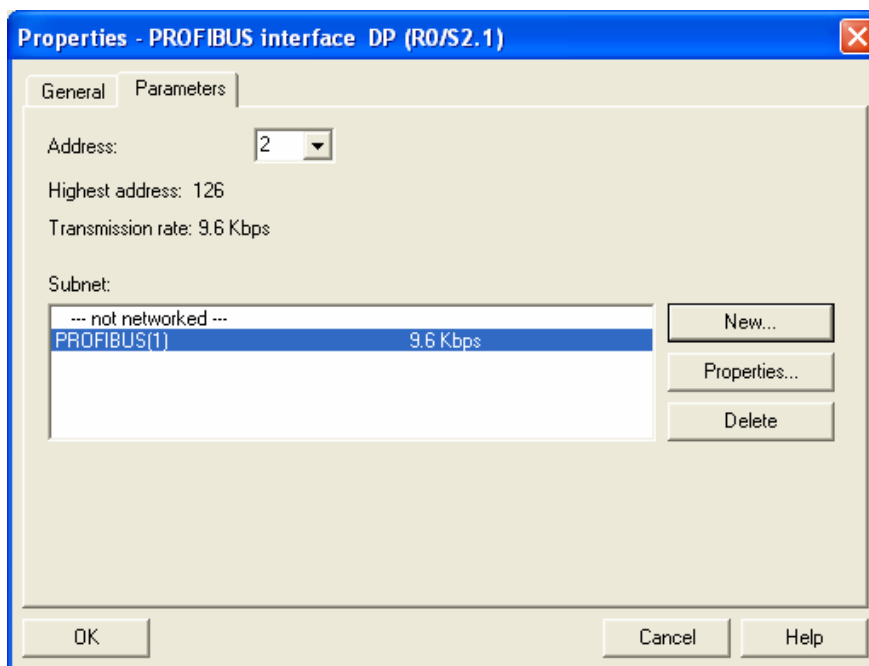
Properties - PROFIBUS interface DP (R0/S2.1)

General
Parameters

Address: 2

Highest address: 126

Transmission rate: 9.6 Kbps

Subnet:

--- not networked ---
PROFIBUS(1) 9.6 Kbps

New...
Properties...
Delete

OK
Cancel
Help